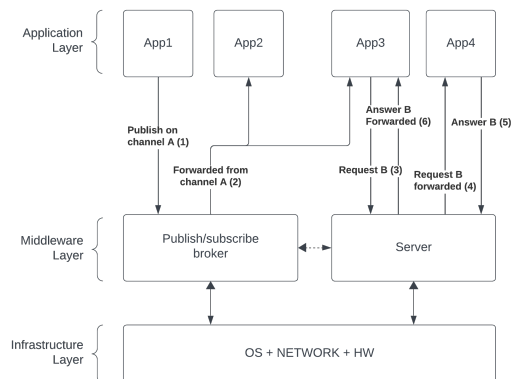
Application Layer

App1

App2

App3

App4

Publish on channel A (1)

Forwarded from channel A (2)

Answer B Forwarded (6)

Request B (3)

Request B forwarded (4)

Answer B (5)

Middleware Layer

Publish/subscribe broker

Server

Infrastructure Layer

OS + NETWORK + HW